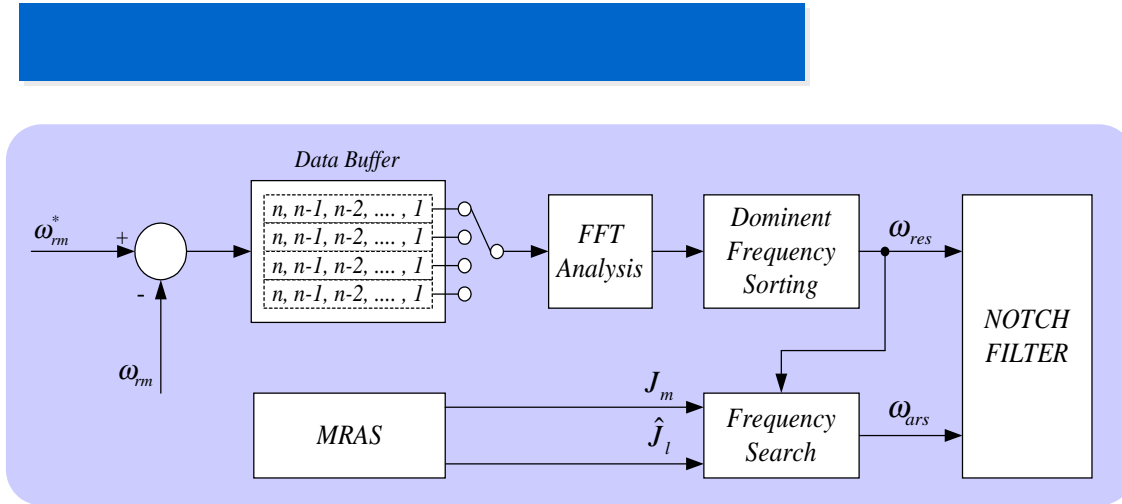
Data Buffer

$\omega_{rm}^{*}$

+

-

$\omega_{rm}$

n, n-1, n-2, .... , 1
n, n-1, n-2, .... , 1
n, n-1, n-2, .... , 1
n, n-1, n-2, .... , 1

FFT Analysis

Dominent Frequency Sorting

$\omega_{res}$

NOTCH FILTER

MRAS

$J_m$

$\hat{J}_l$

Frequency Search

$\omega_{ars}$